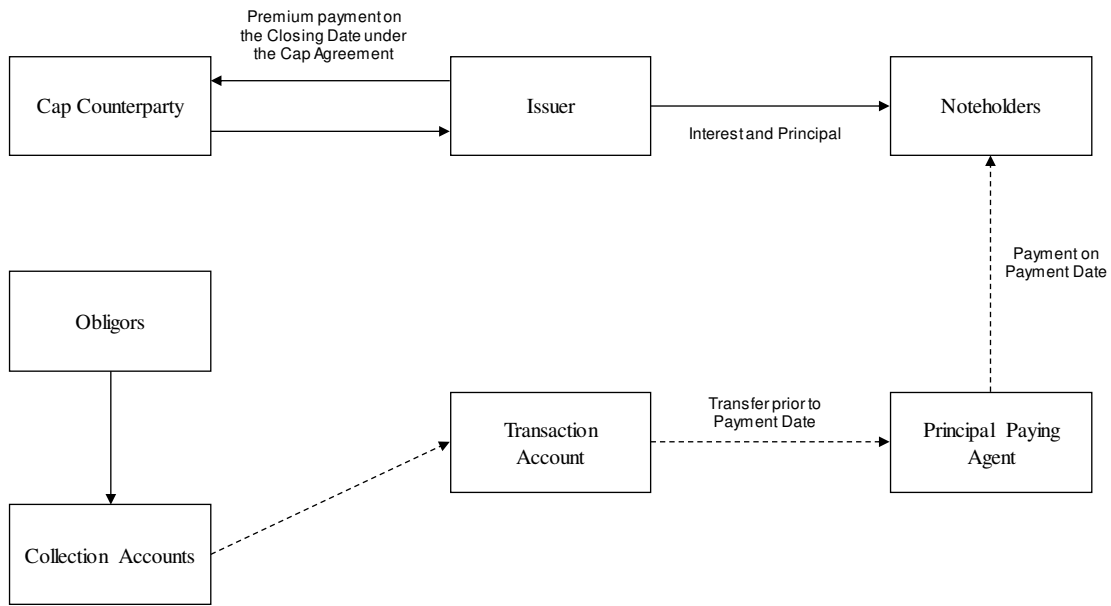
Premium payment on the Closing Date under the Cap Agreement

Cap Counterparty

Issuer

Noteholders

Interest and Principal

Payment on Payment Date

Obligors

Transfer prior to Payment Date

Transaction Account

Principal Paying Agent

Collection Accounts